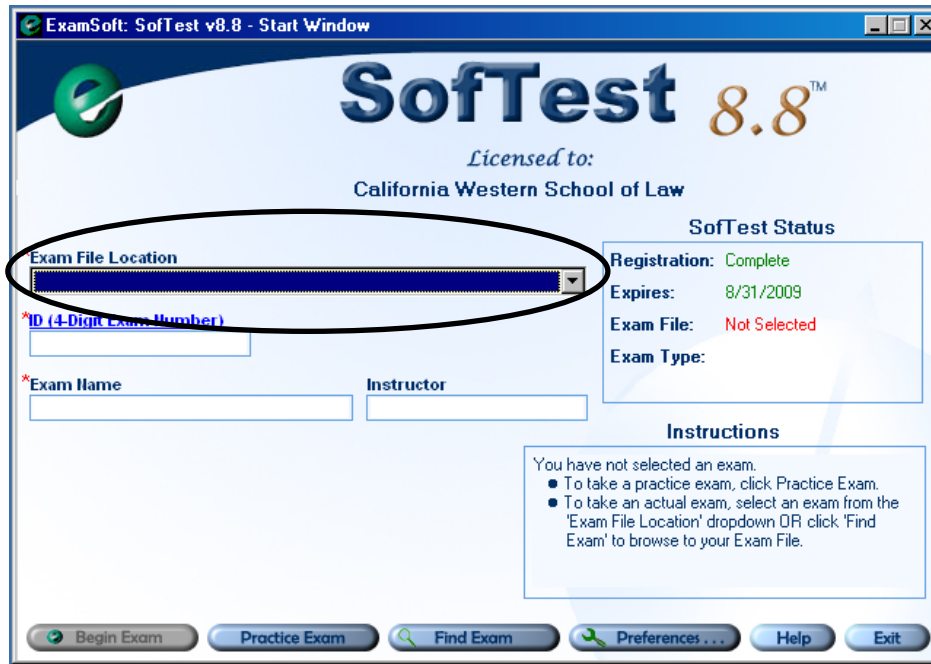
ExamSoft: SofTest v8.8 - Start Window

SofTest 8.8™

Licensed to:
California Western School of Law

SofTest Status

Registration: Complete
Expires: 8/31/2009
Exam File: Not Selected
Exam Type:

Exam File Location

*ID (4-Digit Exam Number)

*Exam Name

Instructor

Instructions

You have not selected an exam.
- To take a practice exam, click Practice Exam.
- To take an actual exam, select an exam from the 'Exam File Location' dropdown OR click 'Find Exam' to browse to your Exam File.

Begin Exam | Practice Exam | Find Exam | Preferences . . . | Help | Exit